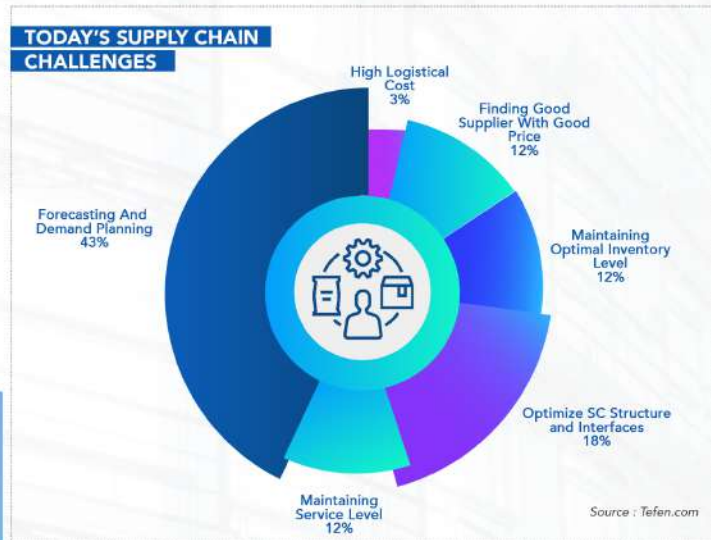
TODAY'S SUPPLY CHAIN CHALLENGES

High Logistical Cost
3%

Finding Good Supplier With Good Price
12%

Maintaining Optimal Inventory Level
12%

Optimize SC Structure and Interfaces
18%

Maintaining Service Level
12%

Forecasting And Demand Planning
43%

Source : Tefen.com